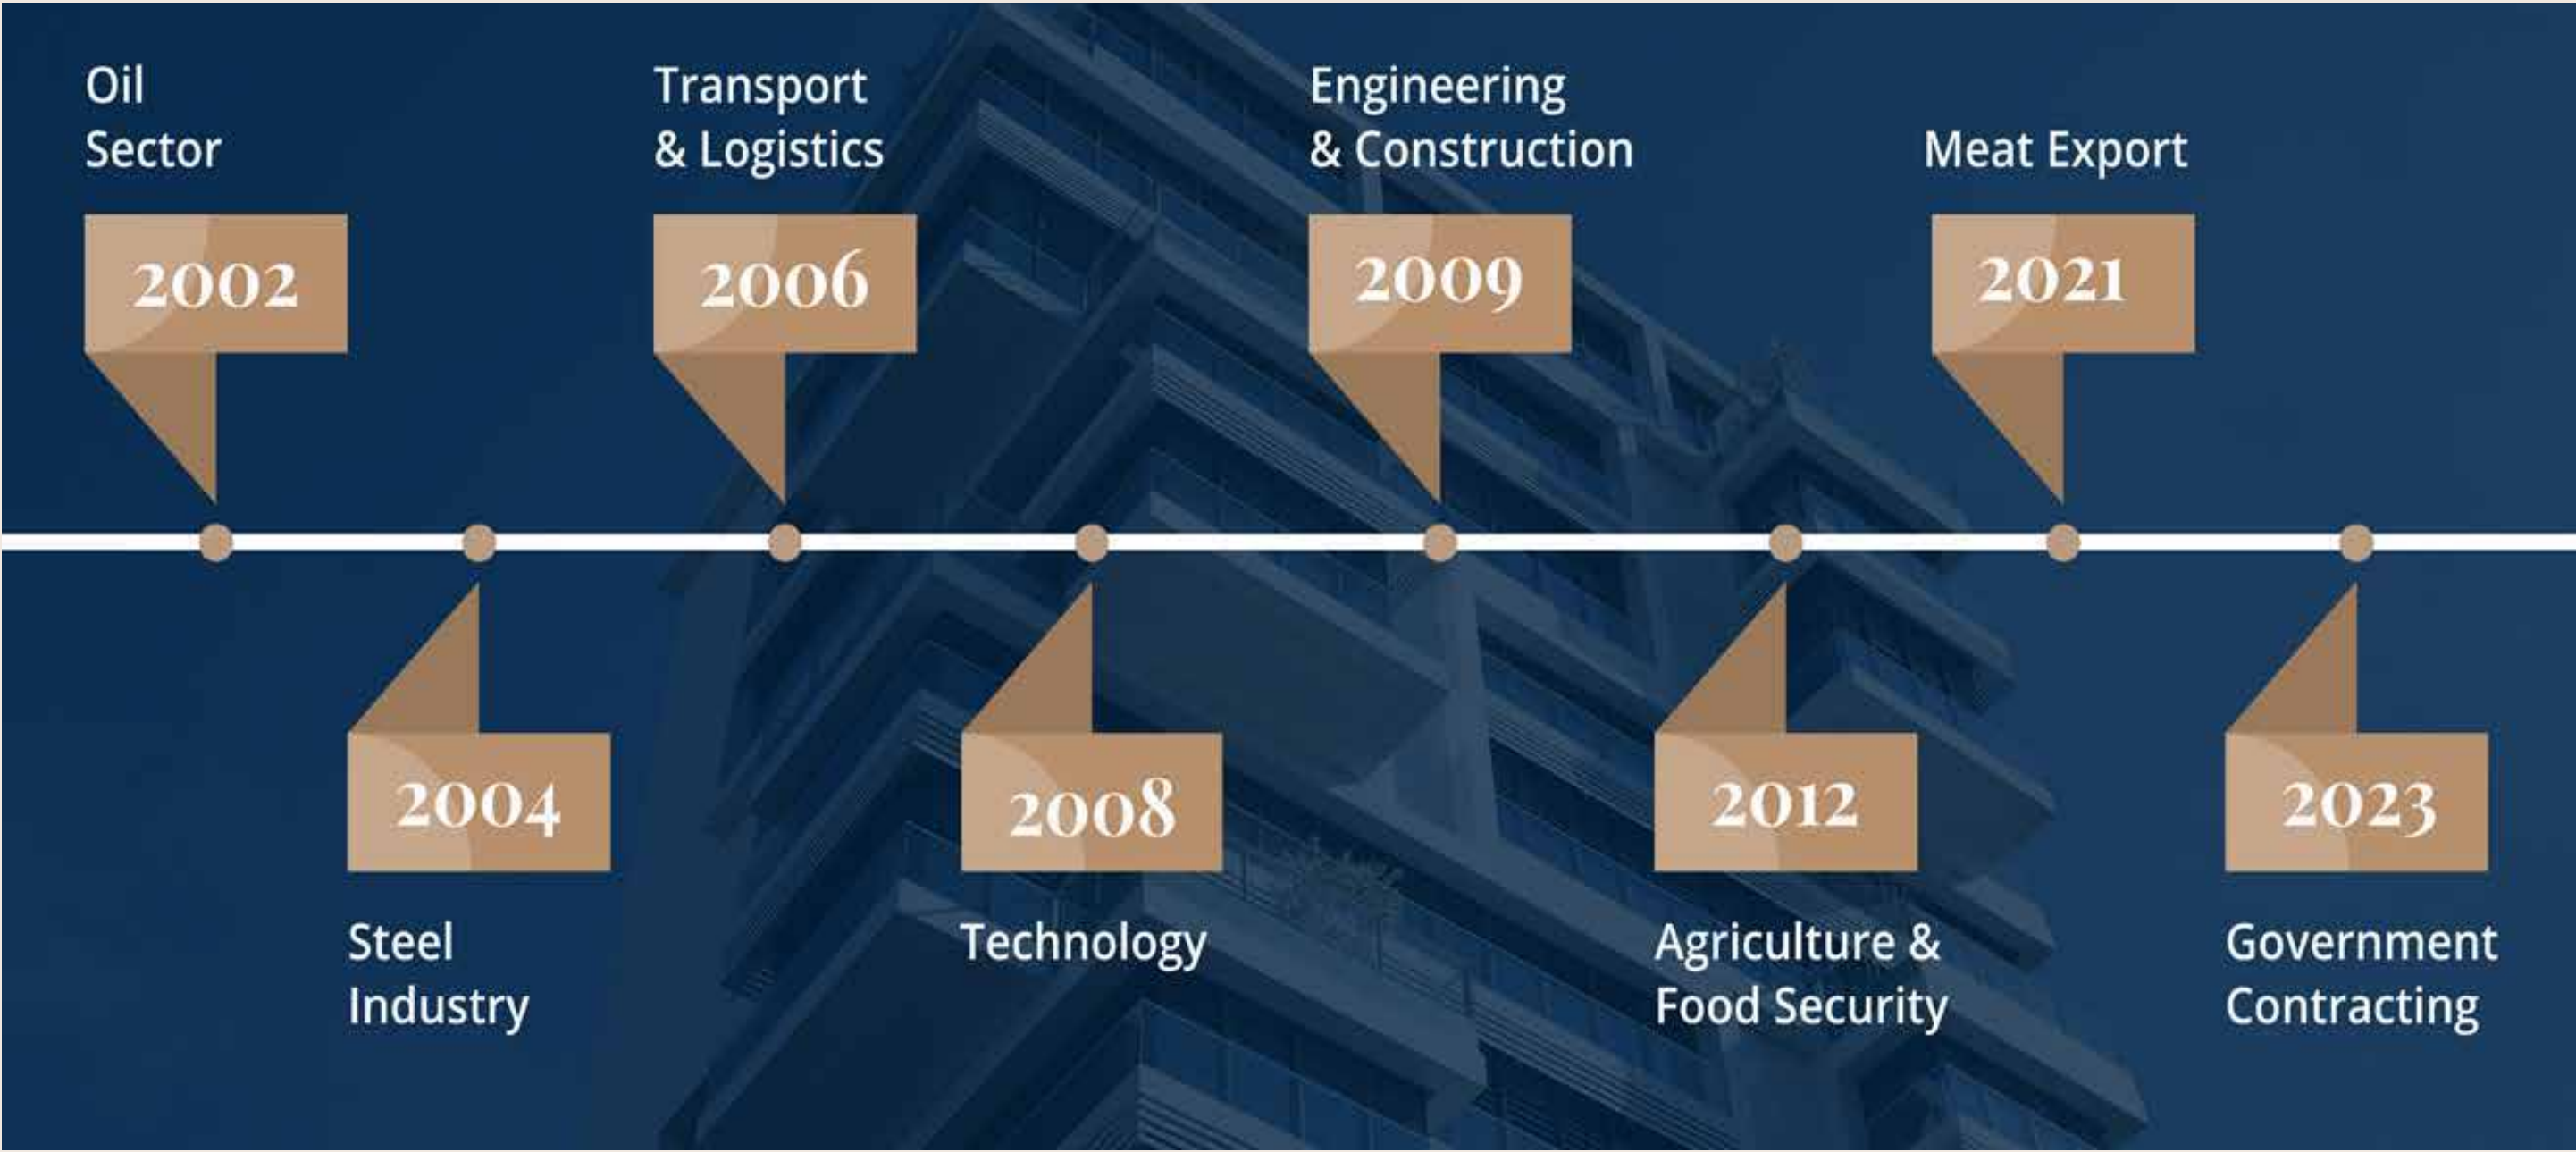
Oil Sector

2002

Steel Industry

2004

Transport & Logistics

2006

Technology

2008

Engineering & Construction

2009

Agriculture & Food Security

2012

Meat Export

2021

Government Contracting

2023